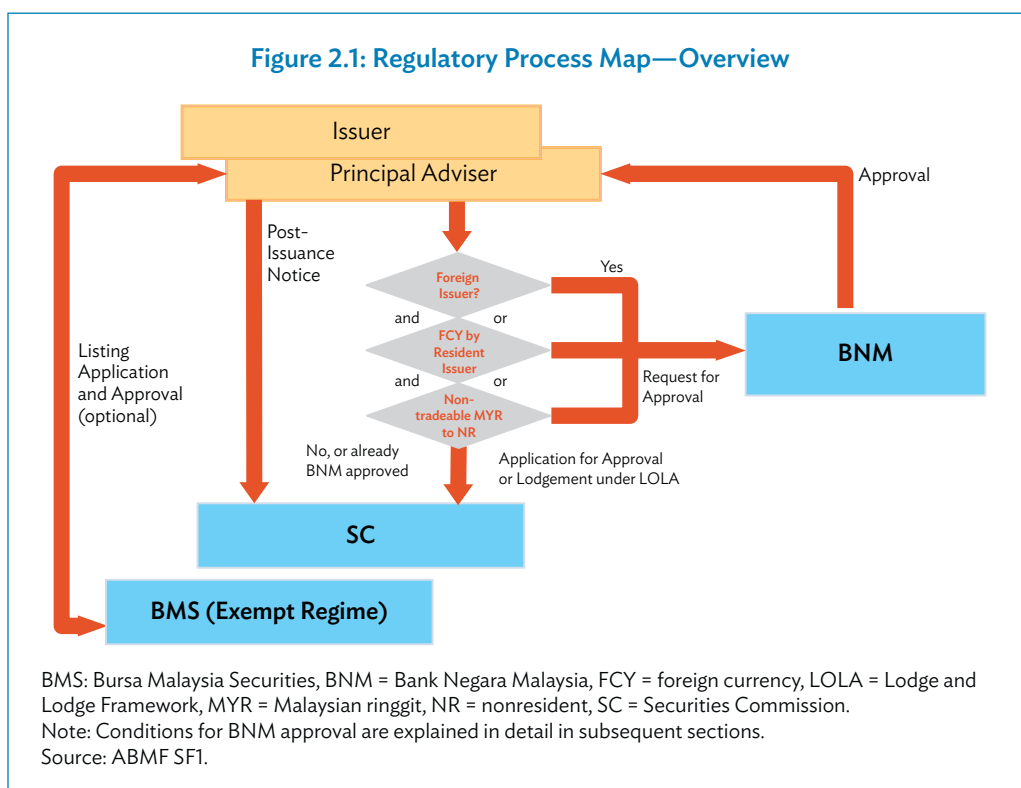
Figure 2.1: Regulatory Process Map—Overview

Issuer

Principal Adviser

Approval

Post-Issuance Notice

Foreign Issuer?

Yes

and

or

FCY by Resident Issuer

Listing Application and Approval (optional)

BNM

and

or

Request for Approval

Non-tradeable MYR to NR

No, or already BNM approved

Application for Approval or Lodgement under LOLA

SC

BMS (Exempt Regime)

BMS: Bursa Malaysia Securities, BNM = Bank Negara Malaysia, FCY = foreign currency, LOLA = Lodge and Lodge Framework, MYR = Malaysian ringgit, NR = nonresident, SC = Securities Commission.
Note: Conditions for BNM approval are explained in detail in subsequent sections.
Source: ABMF SF1.